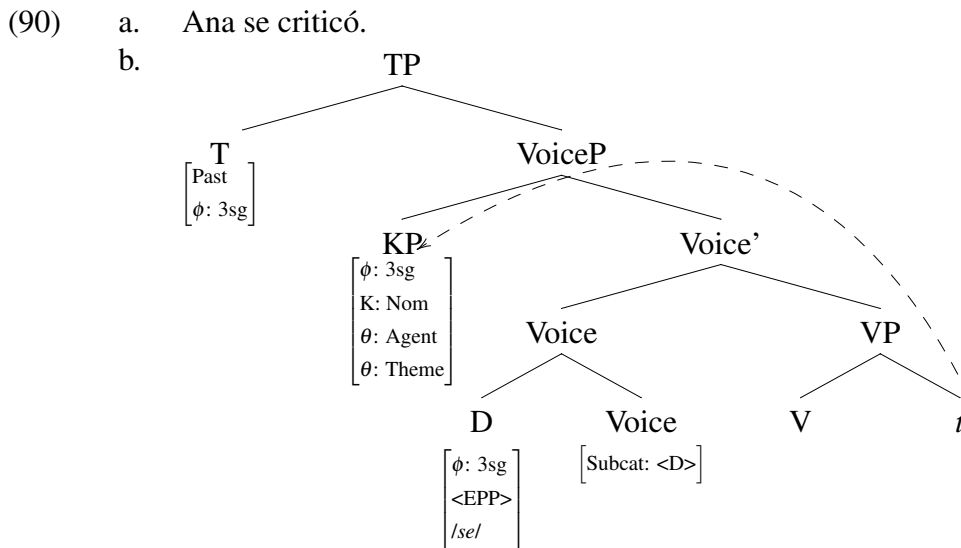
(90) a. Ana se criticó.

b.

TP

T
$\begin{bmatrix} \text{Past} \\ \phi\text{: 3sg} \end{bmatrix}$

VoiceP

KP
$\begin{bmatrix} \phi\text{: 3sg} \\ \text{K: Nom} \\ \theta\text{: Agent} \\ \theta\text{: Theme} \end{bmatrix}$

Voice'

Voice

VP

D
$\begin{bmatrix} \phi\text{: 3sg} \\ \text{<EPP>} \\ /\textit{se}/ \end{bmatrix}$

Voice
$\begin{bmatrix} \text{Subcat: <D>} \end{bmatrix}$

V

$t$